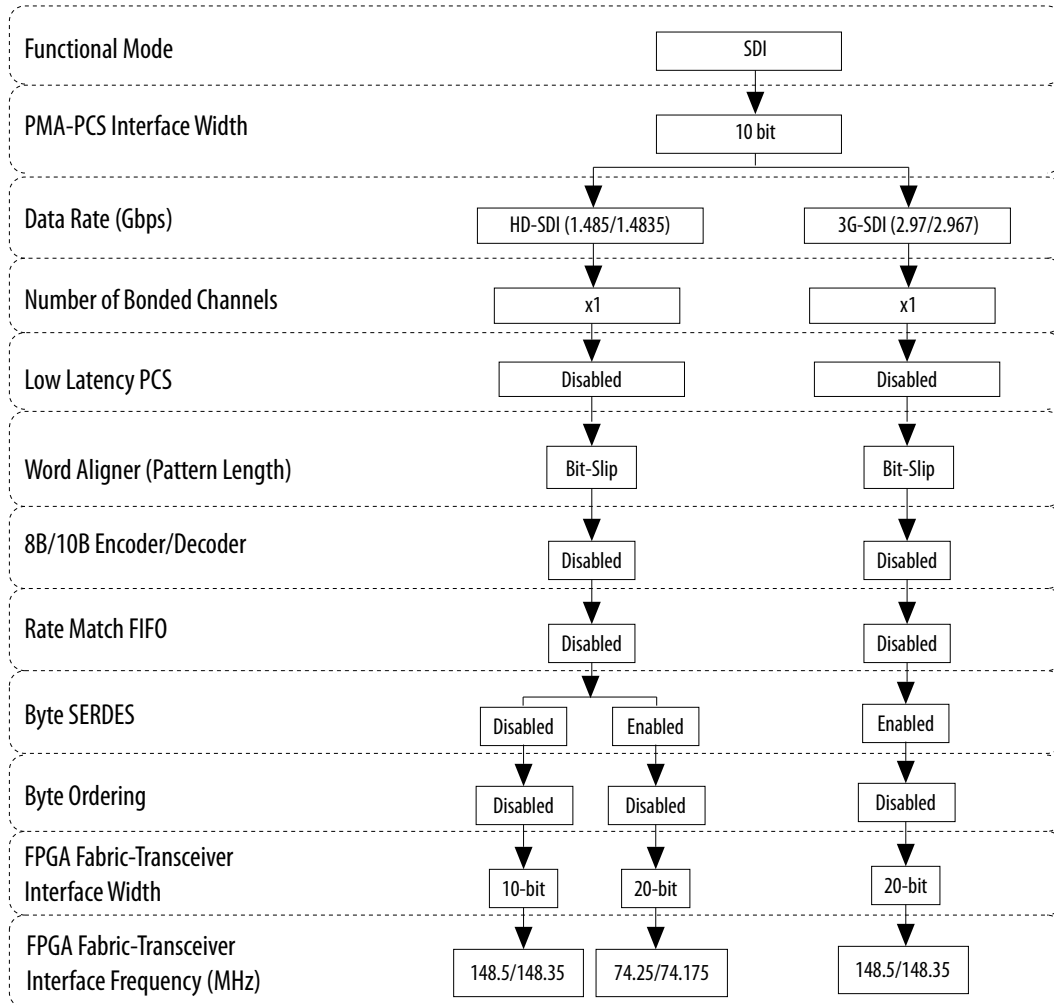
Functional Mode
SDI

PMA-PCS Interface Width
10 bit

Data Rate (Gbps)
HD-SDI (1.485/1.4835)
3G-SDI (2.97/2.967)

Number of Bonded Channels
x1
x1

Low Latency PCS
Disabled
Disabled

Word Aligner (Pattern Length)
Bit-Slip
Bit-Slip

8B/10B Encoder/Decoder
Disabled
Disabled

Rate Match FIFO
Disabled
Disabled

Byte SERDES
Disabled
Enabled
Enabled

Byte Ordering
Disabled
Disabled
Disabled

FPGA Fabric-Transceiver Interface Width
10-bit
20-bit
20-bit

FPGA Fabric-Transceiver Interface Frequency (MHz)
148.5/148.35
74.25/74.175
148.5/148.35